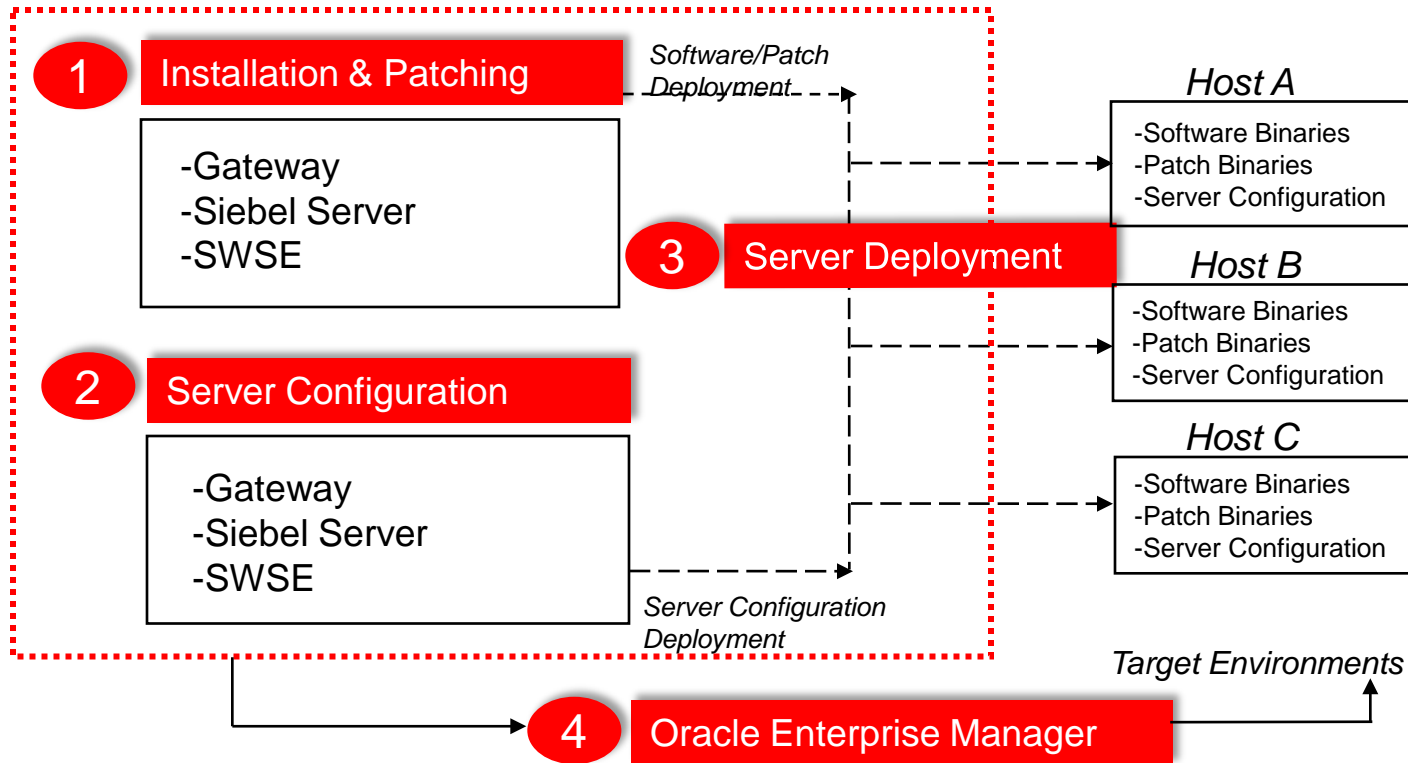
1 Installation & Patching

Software/Patch Deployment

-Gateway
-Siebel Server
-SWSE

Host A
-Software Binaries
-Patch Binaries
-Server Configuration

3 Server Deployment

Host B
-Software Binaries
-Patch Binaries
-Server Configuration

2 Server Configuration

-Gateway
-Siebel Server
-SWSE

Host C
-Software Binaries
-Patch Binaries
-Server Configuration

Server Configuration Deployment

Target Environments

4 Oracle Enterprise Manager